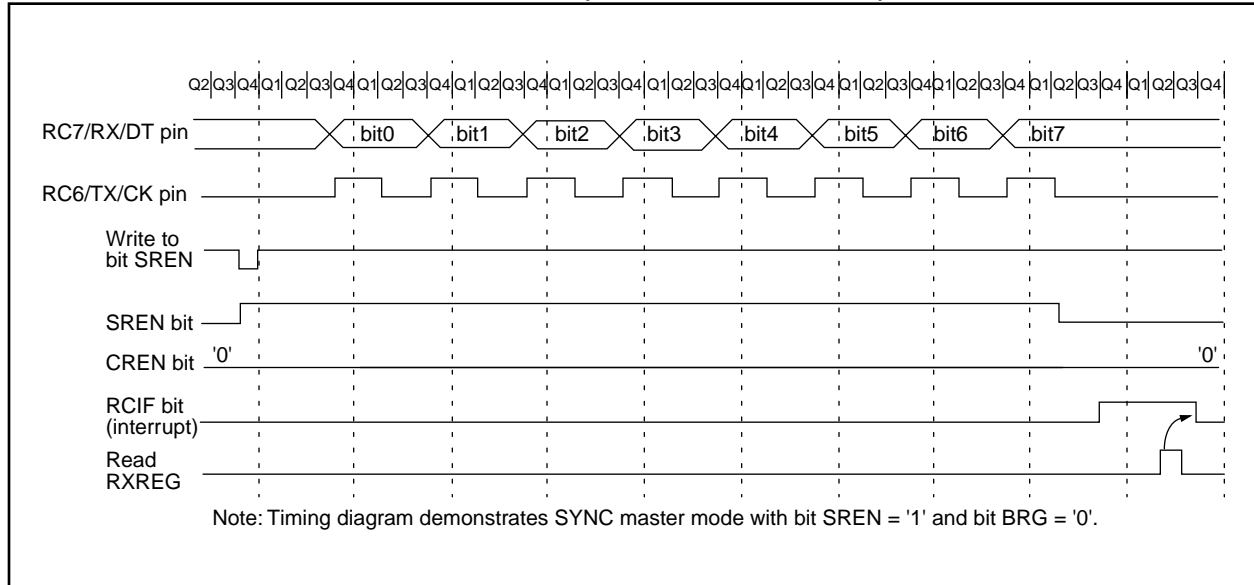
Q2 Q3 Q4 Q1 Q2 Q3 Q4 Q1 Q2 Q3 Q4 Q1 Q2 Q3 Q4 Q1 Q2 Q3 Q4 Q1 Q2 Q3 Q4 Q1 Q2 Q3 Q4 Q1 Q2 Q3 Q4 Q1 Q2 Q3 Q4 Q1 Q2 Q3 Q4 Q1 Q2 Q3 Q4

RC7/RX/DT pin

bit0 bit1 bit2 bit3 bit4 bit5 bit6 bit7

RC6/TX/CK pin

Write to bit SREN

SREN bit

CREN bit '0' '0'

RCIF bit (interrupt)

Read RXREG

Note: Timing diagram demonstrates SYNC master mode with bit SREN = '1' and bit BRG = '0'.